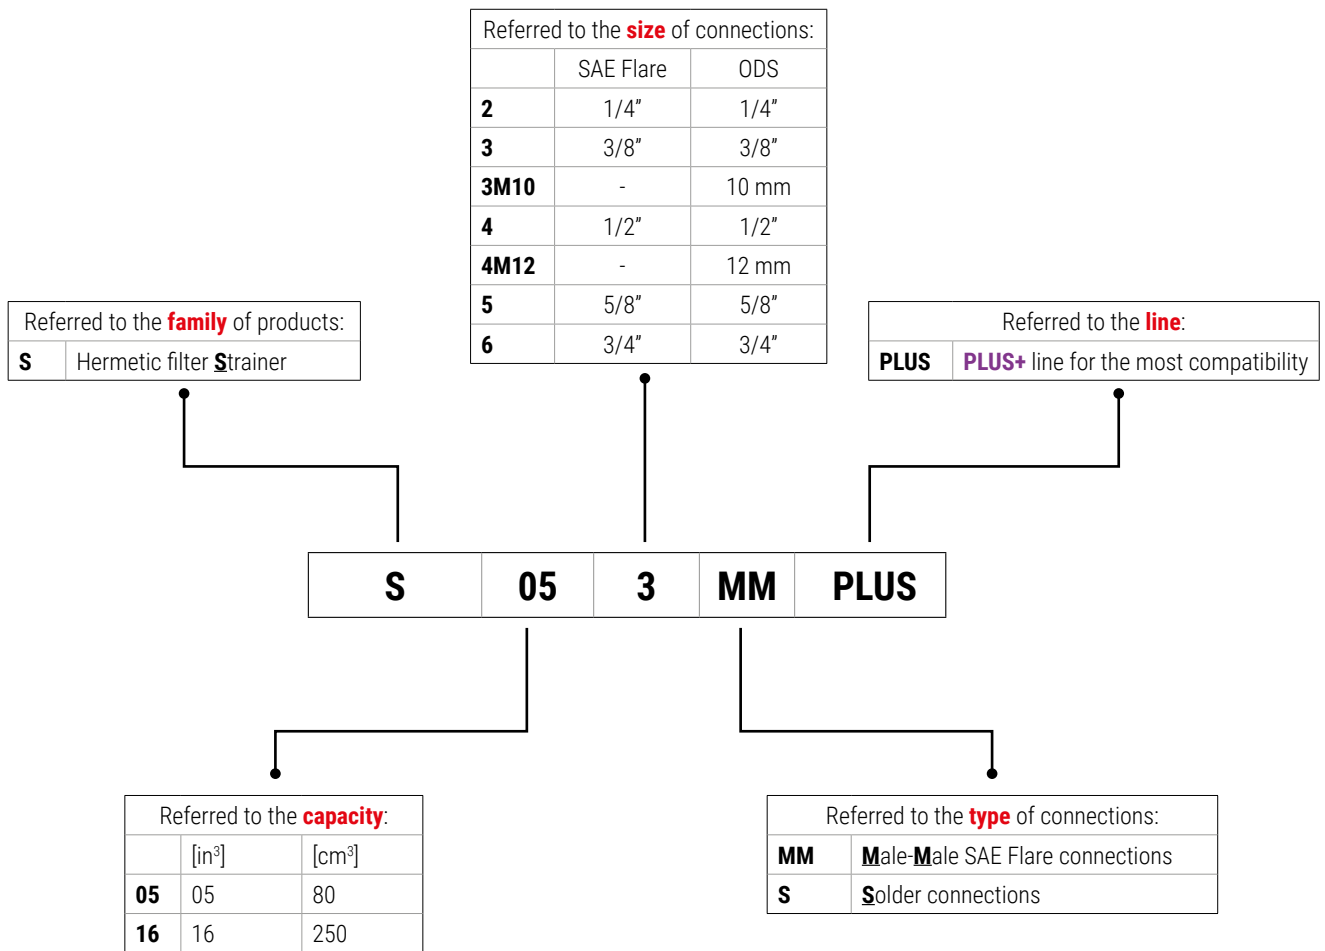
Referred to the **size** of connections:

| | SAE Flare | ODS |
|---|---|---|
| **2** | 1/4” | 1/4” |
| **3** | 3/8” | 3/8” |
| **3M10** | - | 10 mm |
| **4** | 1/2” | 1/2” |
| **4M12** | - | 12 mm |
| **5** | 5/8” | 5/8” |
| **6** | 3/4” | 3/4” |

Referred to the **family** of products:

| | |
|---|---|
| **S** | Hermetic filter **S**trainer |

Referred to the **line**:

| | |
|---|---|
| **PLUS** | **PLUS+** line for the most compatibility |

| S | 05 | 3 | MM | PLUS |
|---|---|---|---|---|

Referred to the **capacity**:

| | [in$^3$] | [cm$^3$] |
|---|---|---|
| **05** | 05 | 80 |
| **16** | 16 | 250 |

Referred to the **type** of connections:

| | |
|---|---|
| **MM** | **M**ale-**M**ale SAE Flare connections |
| **S** | **S**older connections |